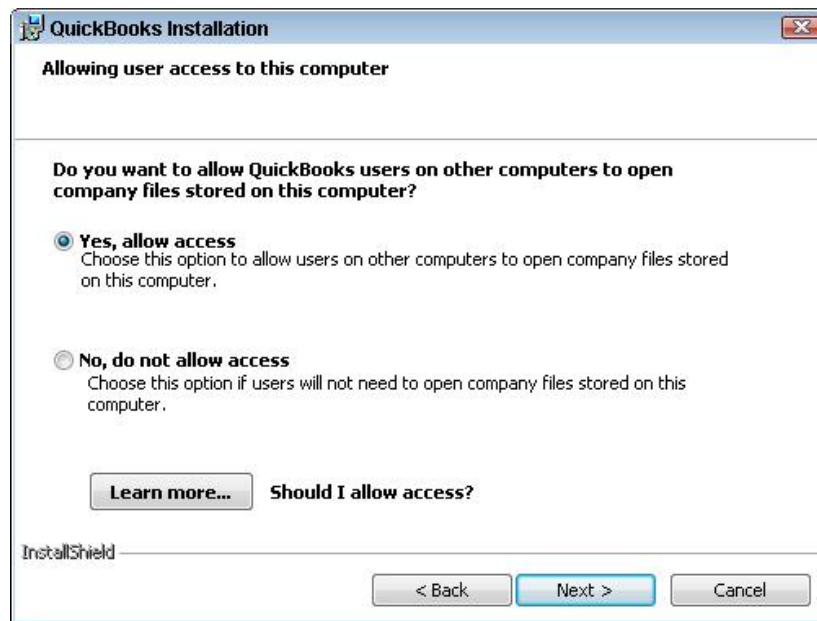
QuickBooks Installation

Allowing user access to this computer

Do you want to allow QuickBooks users on other computers to open company files stored on this computer?

Yes, allow access
Choose this option to allow users on other computers to open company files stored on this computer.

No, do not allow access
Choose this option if users will not need to open company files stored on this computer.

Learn more... Should I allow access?

InstallShield

< Back Next > Cancel